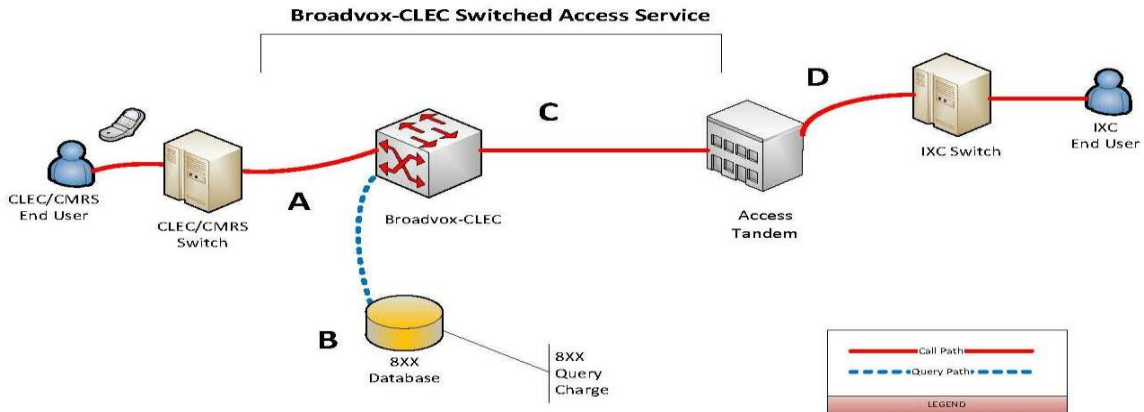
Broadvox-CLEC Switched Access Service

CLEC/CMRS End User

CLEC/CMRS Switch

A

Broadvox-CLEC

C

Access Tandem

D

IXC Switch

IXC End User

B

8XX Database

8XX Query Charge

Call Path

Query Path

LEGEND